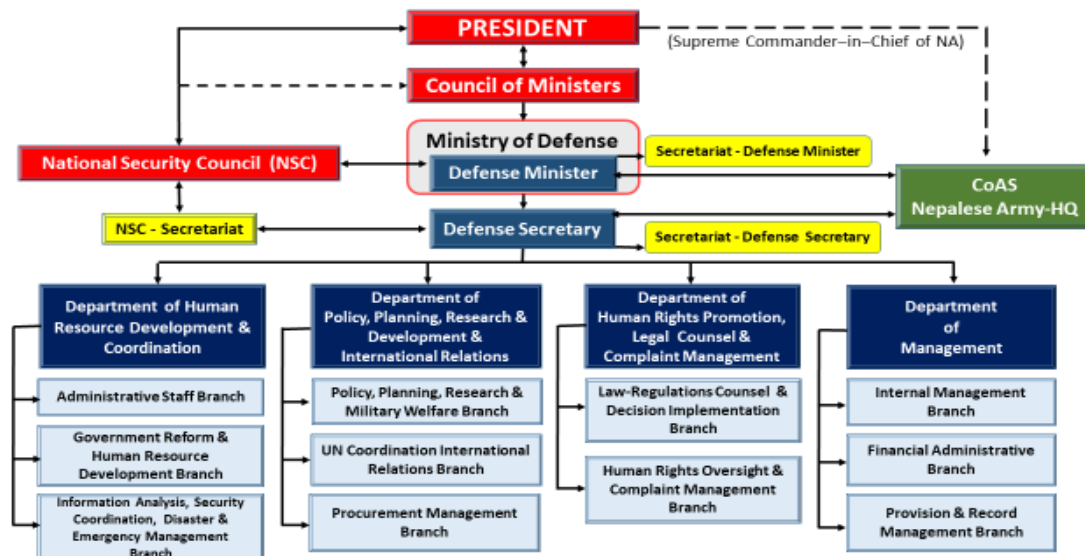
PRESIDENT

(Supreme Commander–in–Chief of NA)

Council of Ministers

Ministry of Defense

Defense Minister

Secretariat - Defense Minister

National Security Council (NSC)

CoAS
Nepalese Army-HQ

NSC - Secretariat

Defense Secretary

Secretariat - Defense Secretary

Department of Human Resource Development & Coordination

Administrative Staff Branch

Government Reform & Human Resource Development Branch

Information Analysis, Security Coordination, Disaster & Emergency Management Branch

Department of Policy, Planning, Research & Development & International Relations

Policy, Planning, Research & Military Welfare Branch

UN Coordination International Relations Branch

Procurement Management Branch

Department of Human Rights Promotion, Legal Counsel & Complaint Management

Law-Regulations Counsel & Decision Implementation Branch

Human Rights Oversight & Complaint Management Branch

Department of Management

Internal Management Branch

Financial Administrative Branch

Provision & Record Management Branch